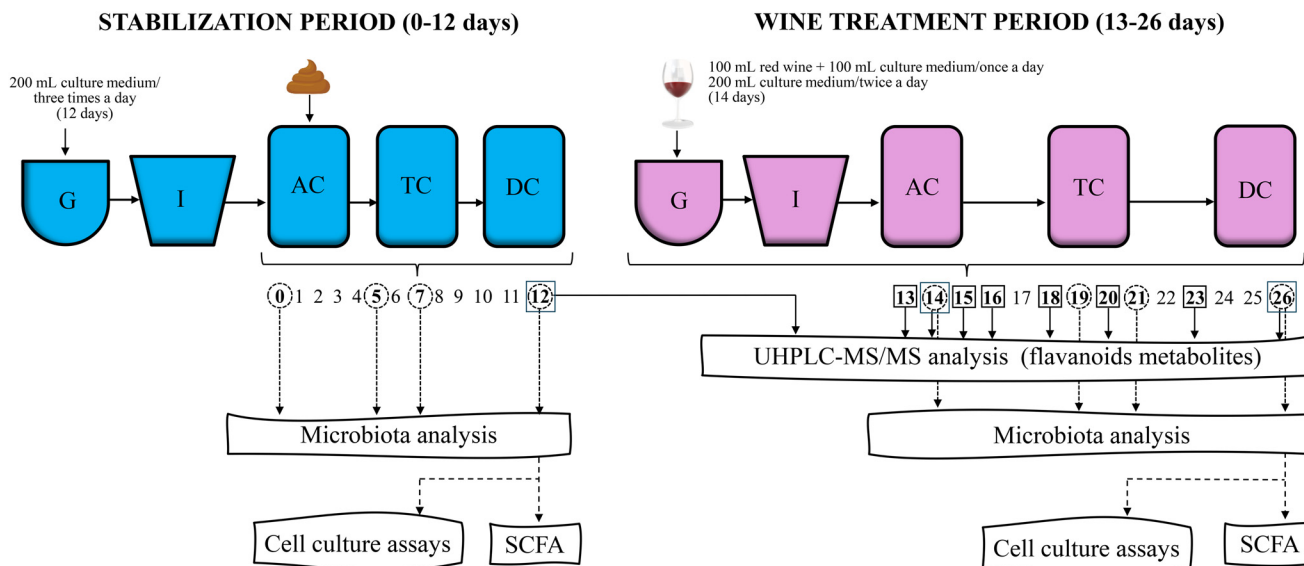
STABILIZATION PERIOD (0-12 days)

WINE TREATMENT PERIOD (13-26 days)

200 mL culture medium/ three times a day (12 days)

100 mL red wine + 100 mL culture medium/once a day
200 mL culture medium/twice a day
(14 days)

G

I

AC

TC

DC

G

I

AC

TC

DC

0 1 2 3 4 5 6 7 8 9 10 11 12

13 14 15 16 17 18 19 20 21 22 23 24 25 26

UHPLC-MS/MS analysis (flavanoids metabolites)

Microbiota analysis

Microbiota analysis

Cell culture assays

SCFA

Cell culture assays

SCFA